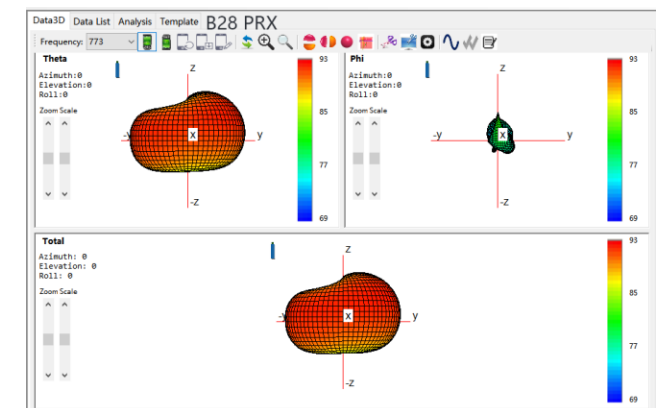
Data3D Data List Analysis Template B28 PRX

Frequency: 773

Theta
Azimuth:0
Elevation:0
Roll:0
Zoom Scale
z
-y
y
x
-z
93
85
77
69

Phi
Azimuth:0
Elevation:0
Roll:0
Zoom Scale
z
-y
y
x
-z
93
85
77
69

Total
Azimuth: 0
Elevation: 0
Roll: 0
Zoom Scale
z
-y
y
x
-z
93
85
77
69